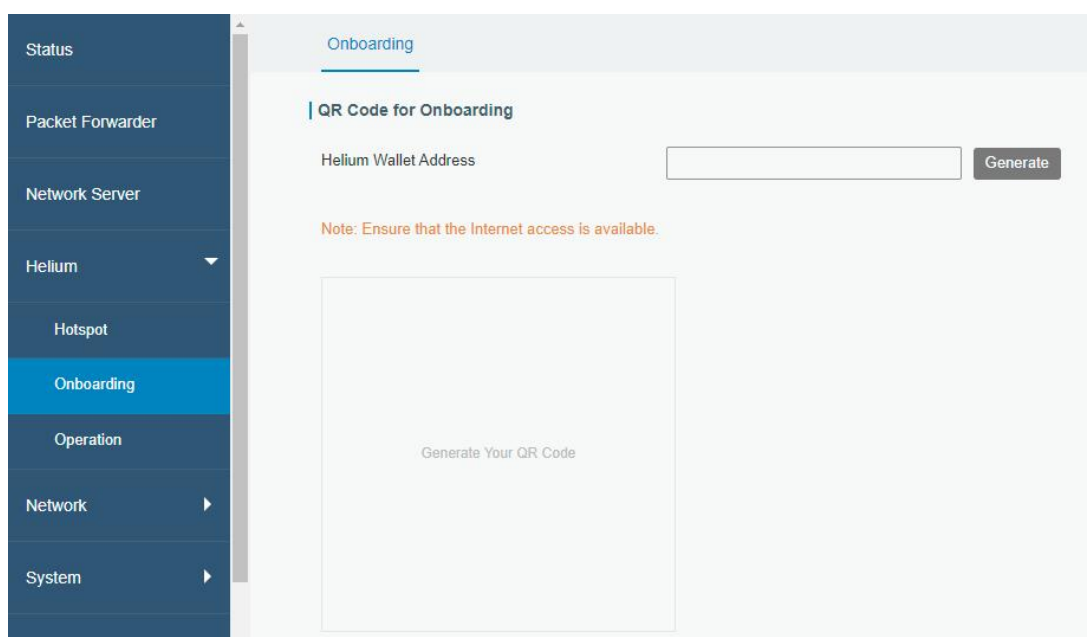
Status

Packet Forwarder

Network Server

Helium

Hotspot

Onboarding

Operation

Network

System

Onboarding

QR Code for Onboarding

Helium Wallet Address

Generate

Note: Ensure that the Internet access is available.

Generate Your QR Code